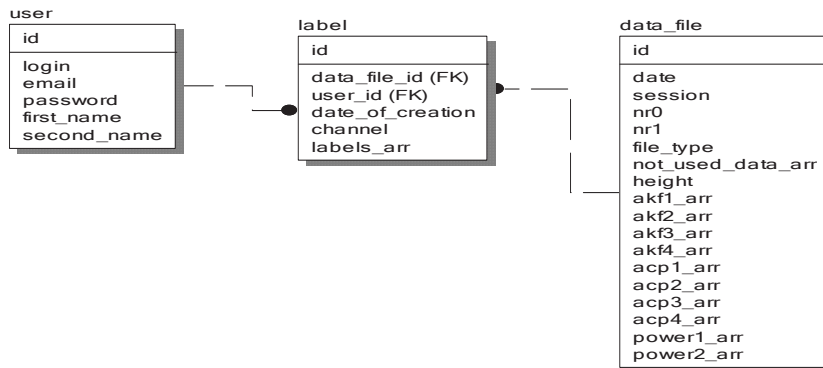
user

id

login
email
password
first_name
second_name

label

id

data_file_id (FK)
user_id (FK)
date_of_creation
channel
labels_arr

data_file

id

date
session
nr0
nr1
file_type
not_used_data_arr
height
akf1_arr
akf2_arr
akf3_arr
akf4_arr
acp1_arr
acp2_arr
acp3_arr
acp4_arr
power1_arr
power2_arr